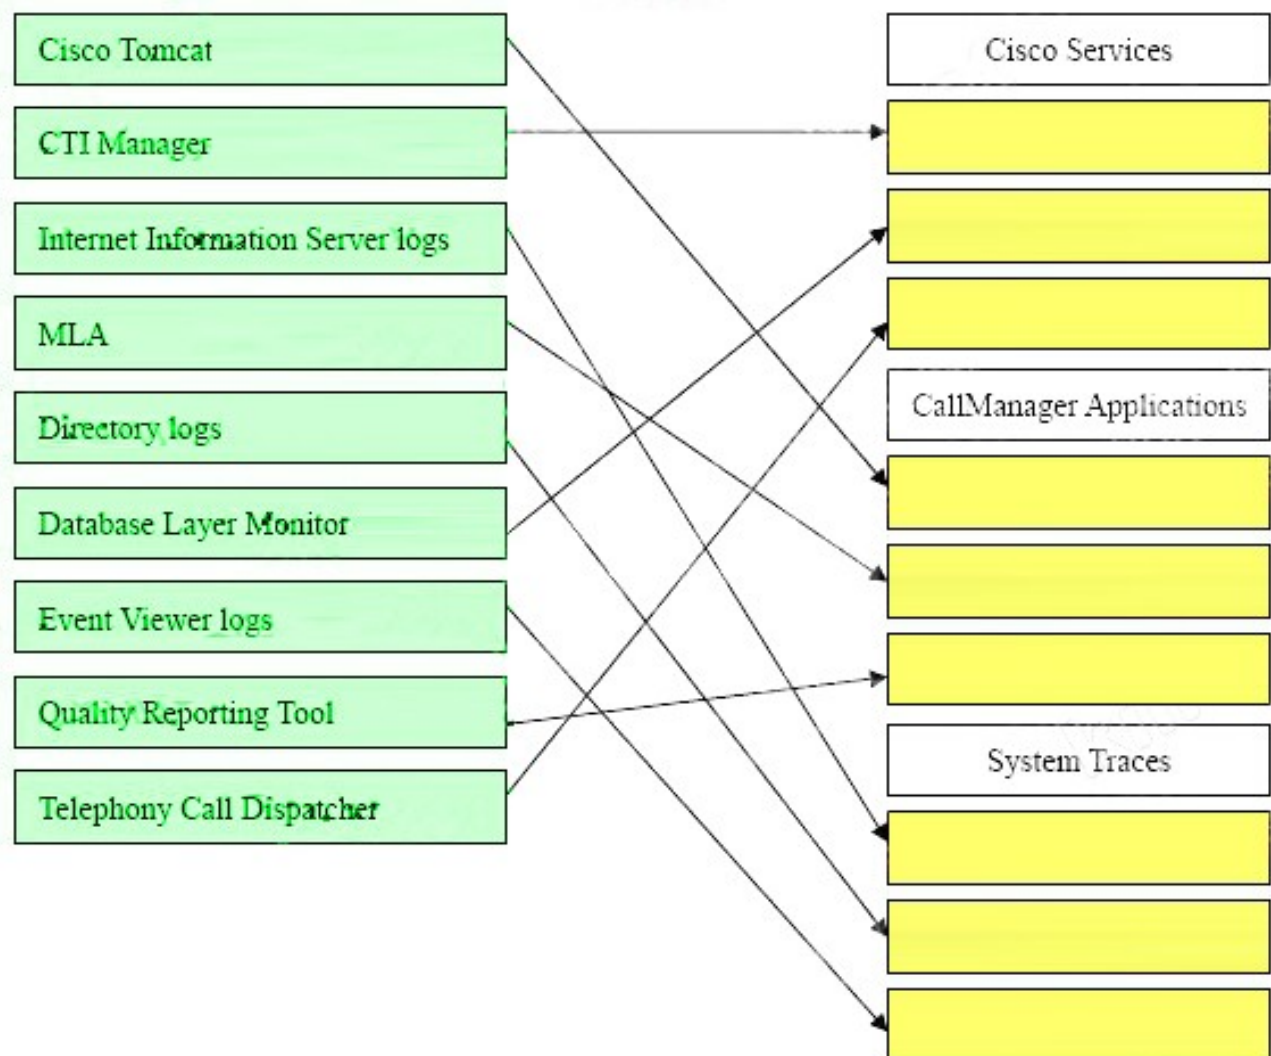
Cisco Tomcat

CTI Manager

Internet Information Server logs

MLA

Directory logs

Database Layer Monitor

Event Viewer logs

Quality Reporting Tool

Telephony Call Dispatcher

Cisco Services

CallManager Applications

System Traces